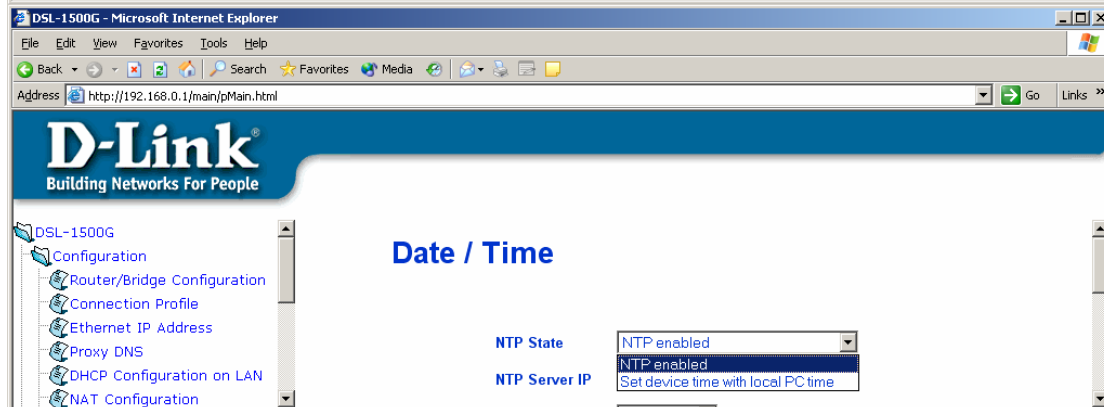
DSL-1500G - Microsoft Internet Explorer

File Edit View Favorites Tools Help

Back Search Favorites Media

Address http://192.168.0.1/main/pMain.html Go Links

D-Link®
Building Networks For People

DSL-1500G
Configuration
Router/Bridge Configuration
Connection Profile
Ethernet IP Address
Proxy DNS
DHCP Configuration on LAN
NAT Configuration

Date / Time

NTP State NTP enabled
NTP enabled
Set device time with local PC time
NTP Server IP